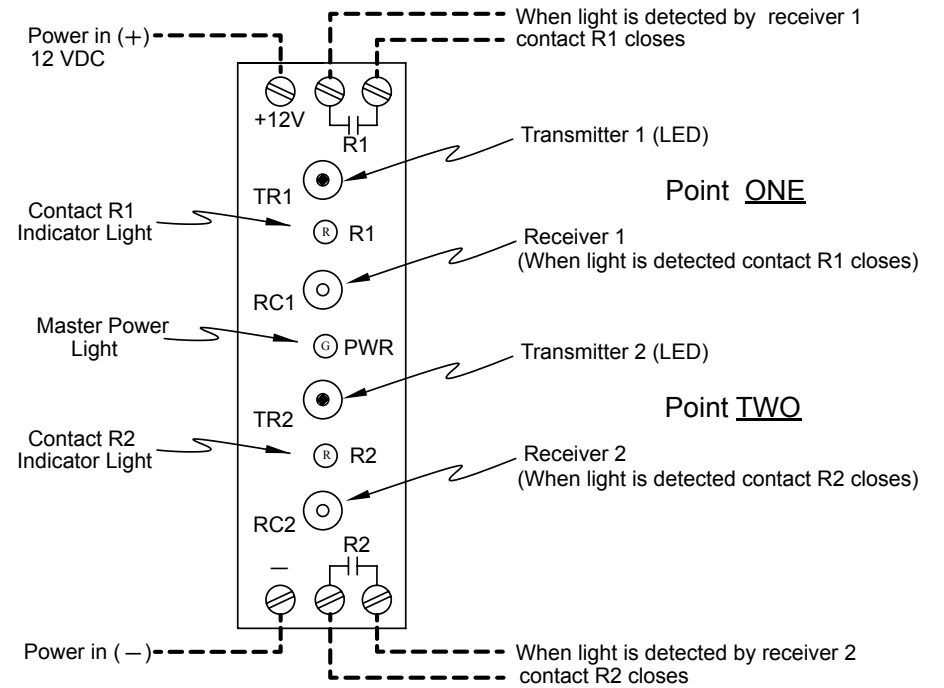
Power in (+)
12 VDC

When light is detected by receiver 1
contact R1 closes

+12V

R1

Transmitter 1 (LED)

TR1

Point ONE

Contact R1
Indicator Light

R

R1

Receiver 1
(When light is detected contact R1 closes)

RC1

Master Power
Light

G

PWR

Transmitter 2 (LED)

TR2

Point TWO

Contact R2
Indicator Light

R

R2

Receiver 2
(When light is detected contact R2 closes)

RC2

R2

—

Power in (—)

When light is detected by receiver 2
contact R2 closes